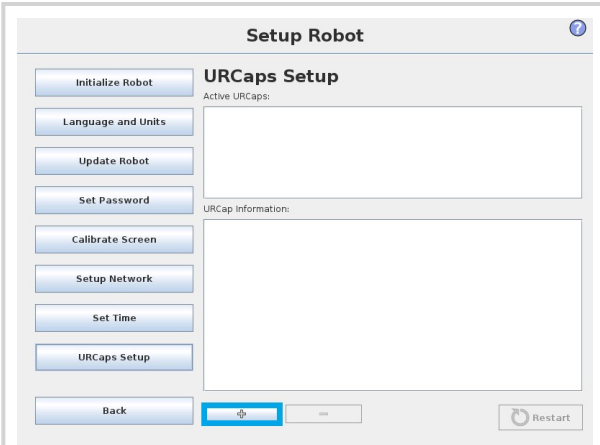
Setup Robot

Initialize Robot

Language and Units

Update Robot

Set Password

Calibrate Screen

Setup Network

Set Time

URCaps Setup

Back

URCaps Setup

Active URCaps:

URCap Information:

+

−

Restart